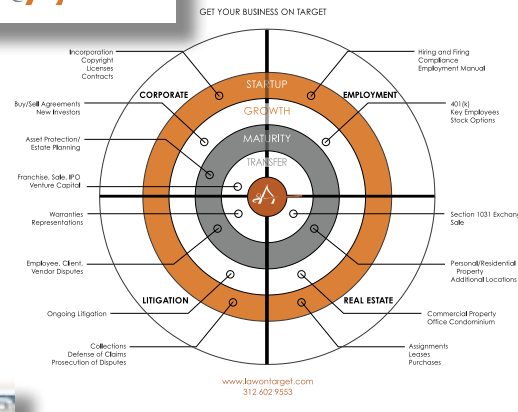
GET YOUR BUSINESS ON TARGET

Incorporation
Copyright
Licenses
Contracts

Hiring and Firing
Compliance
Employment Manuall

CORPORATE

EMPLOYMENT

STARTUP

GROWTH

MATURITY

TRANSFER

Buy/Sell Agreements
New Investors

401(k)
Key Employees
Stock Options

Asset Protection/
Estate Planning

Franchise, Sale, IPO
Venture Capital

Warranties
Representations

Section 1031 Exchan
Sale

Employee, Client,
Vendor Disputes

Personal/Residential
Property
Additional Locations

LITIGATION

REAL ESTATE

Ongoing Litigation

Commercial Property
Office Condominium

Collections
Defense of Claims
Prosecution of Disputes

Assignments
Leases
Purchases

www.lawontarget.com
312 602 9553